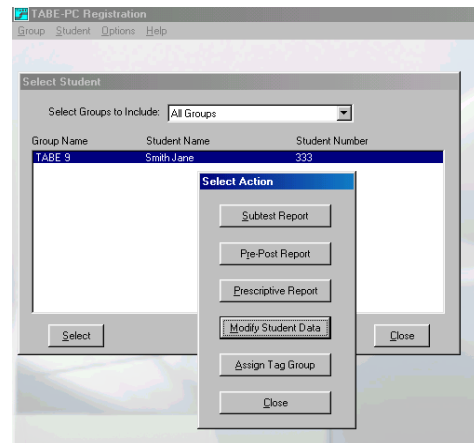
TABE-PC Registration
Group Student Options Help

Select Student

Select Groups to Include: All Groups

| Group Name | Student Name | Student Number |
|---|---|---|
| TABE 9 | Smith Jane | 333 |

Select Action

Subtest Report

Pre-Post Report

Prescriptive Report

Modify Student Data

Assign Tag Group

Close

Select

Close